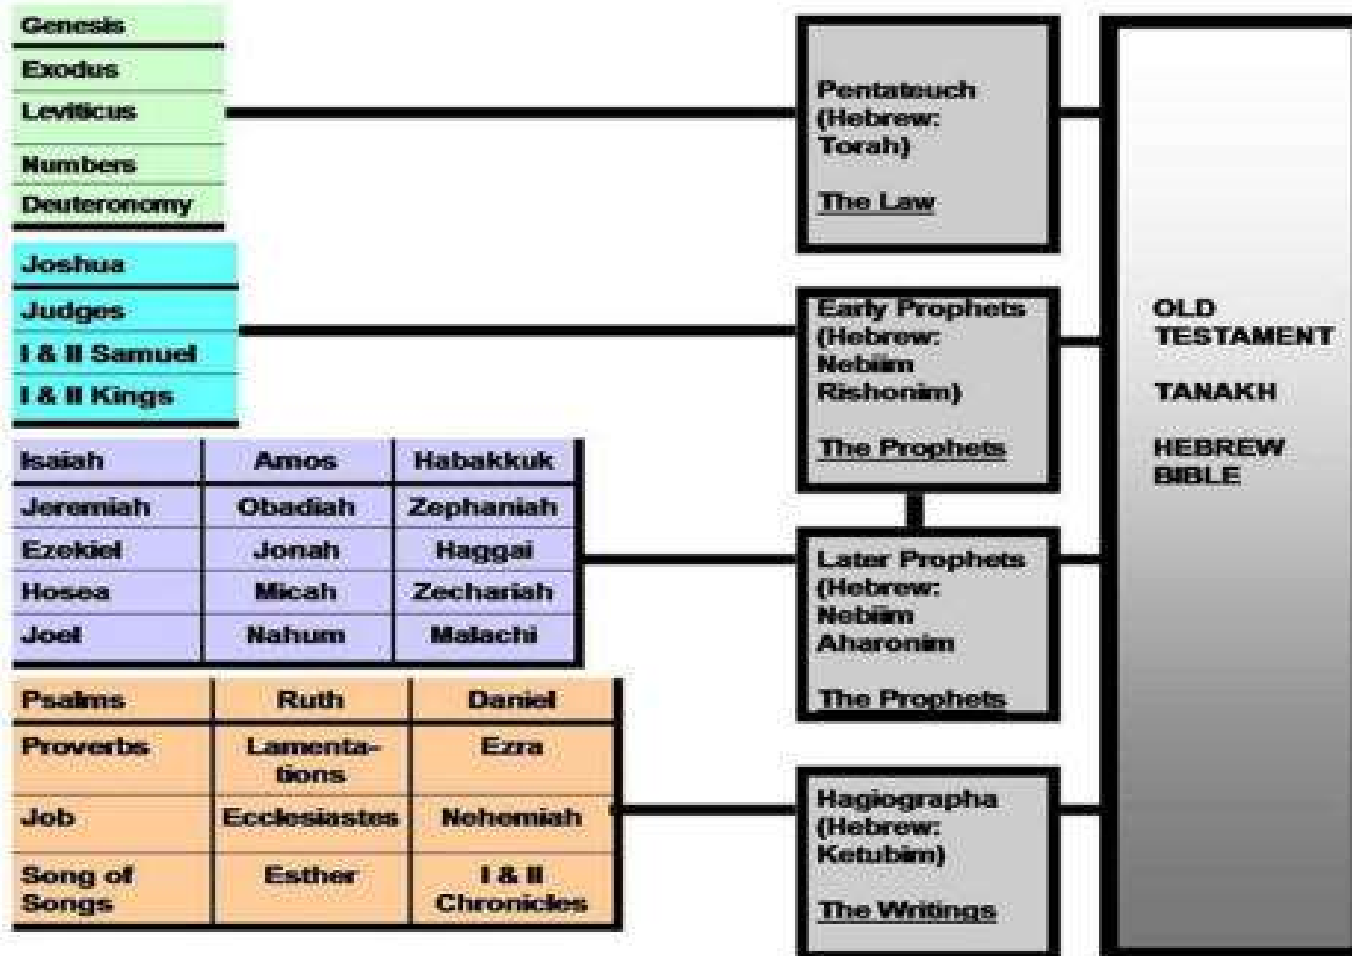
Genesis
Exodus
Leviticus
Numbers
Deuteronomy

Joshua
Judges
I & II Samuel
I & II Kings

| Isaiah | Amos | Habakkuk |
|---|---|---|
| Jeremiah | Obadiah | Zephaniah |
| Ezekiel | Jonah | Haggai |
| Hosea | Micah | Zechariah |
| Joel | Nahum | Malachi |

| Psalms | Ruth | Daniel |
|---|---|---|
| Proverbs | Lamentations | Ezra |
| Job | Ecclesiastes | Nehemiah |
| Song of Songs | Esther | I & II Chronicles |

Pentateuch (Hebrew: Torah)

The Law

Early Prophets (Hebrew: Nebiim Rishonim)

The Prophets

Later Prophets (Hebrew: Nebiim Aharonim

The Prophets

Hagiographa (Hebrew: Ketubim)

The Writings

OLD TESTAMENT

TANAKH

HEBREW BIBLE